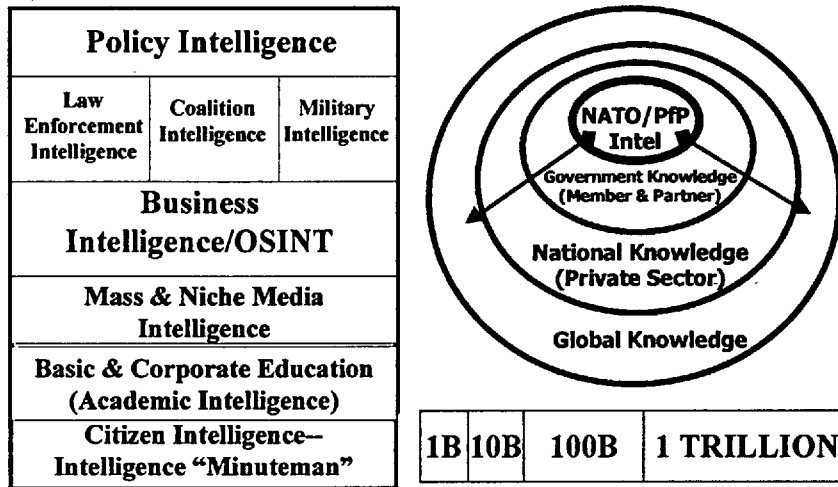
Policy Intelligence

| Law Enforcement Intelligence | Coalition Intelligence | Military Intelligence |
|---|---|---|

Business Intelligence/OSINT

Mass & Niche Media Intelligence

Basic & Corporate Education (Academic Intelligence)

Citizen Intelligence-- Intelligence "Minuteman"

NATO/PfP Intel

Government Knowledge (Member & Partner)

National Knowledge (Private Sector)

Global Knowledge

| 1B | 10B | 100B | 1 TRILLION |
|---|---|---|---|